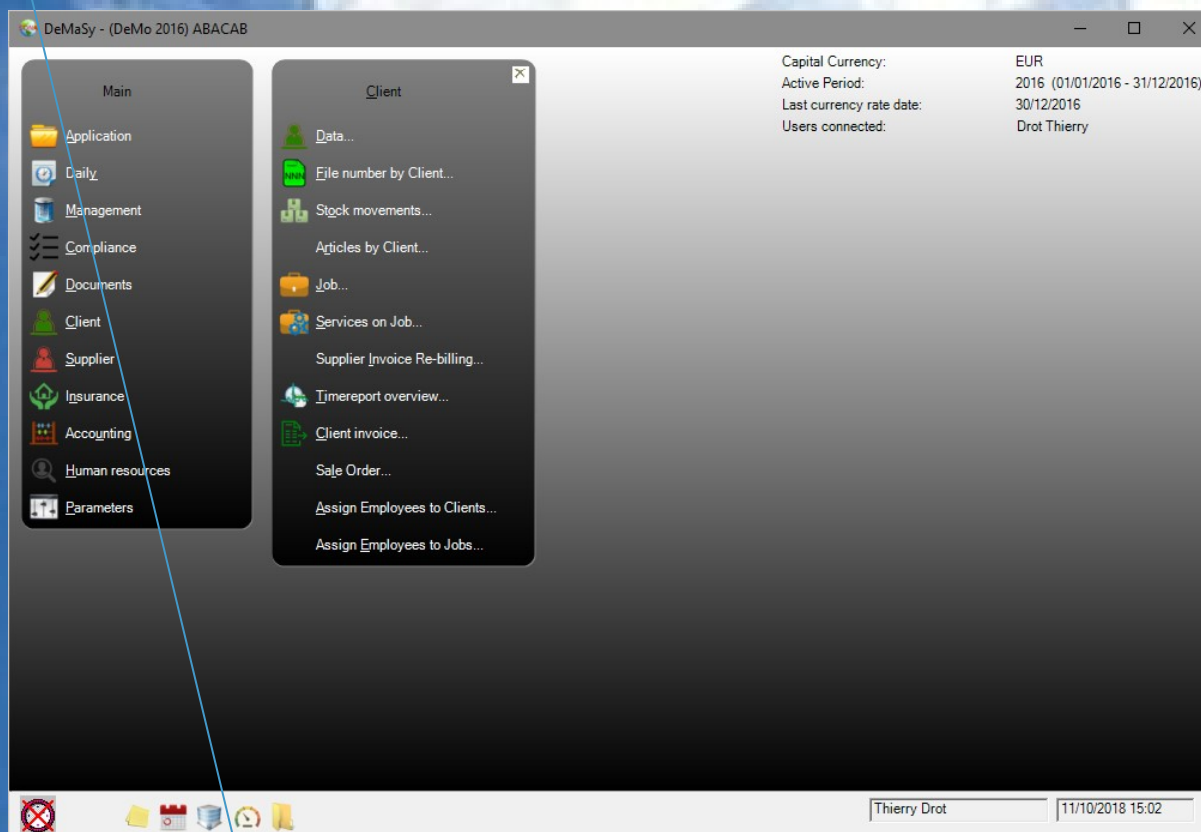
DeMaSy - (DeMo 2016) ABACAB

Main

Application
Daily
Management
Compliance
Documents
Client
Supplier
Insurance
Accounting
Human resources
Parameters

Client

Data...
File number by Client...
Stock movements...
Articles by Client...
Job...
Services on Job...
Supplier Invoice Re-billing...
Timereport overview...
Client invoice...
Sale Order...
Assign Employees to Clients...
Assign Employees to Jobs...

| | |
|---|---|
| Capital Currency: | EUR |
| Active Period: | 2016 (01/01/2016 - 31/12/2016) |
| Last currency rate date: | 30/12/2016 |
| Users connected: | Drot Thierry |

Thierry Drot
11/10/2018 15:02